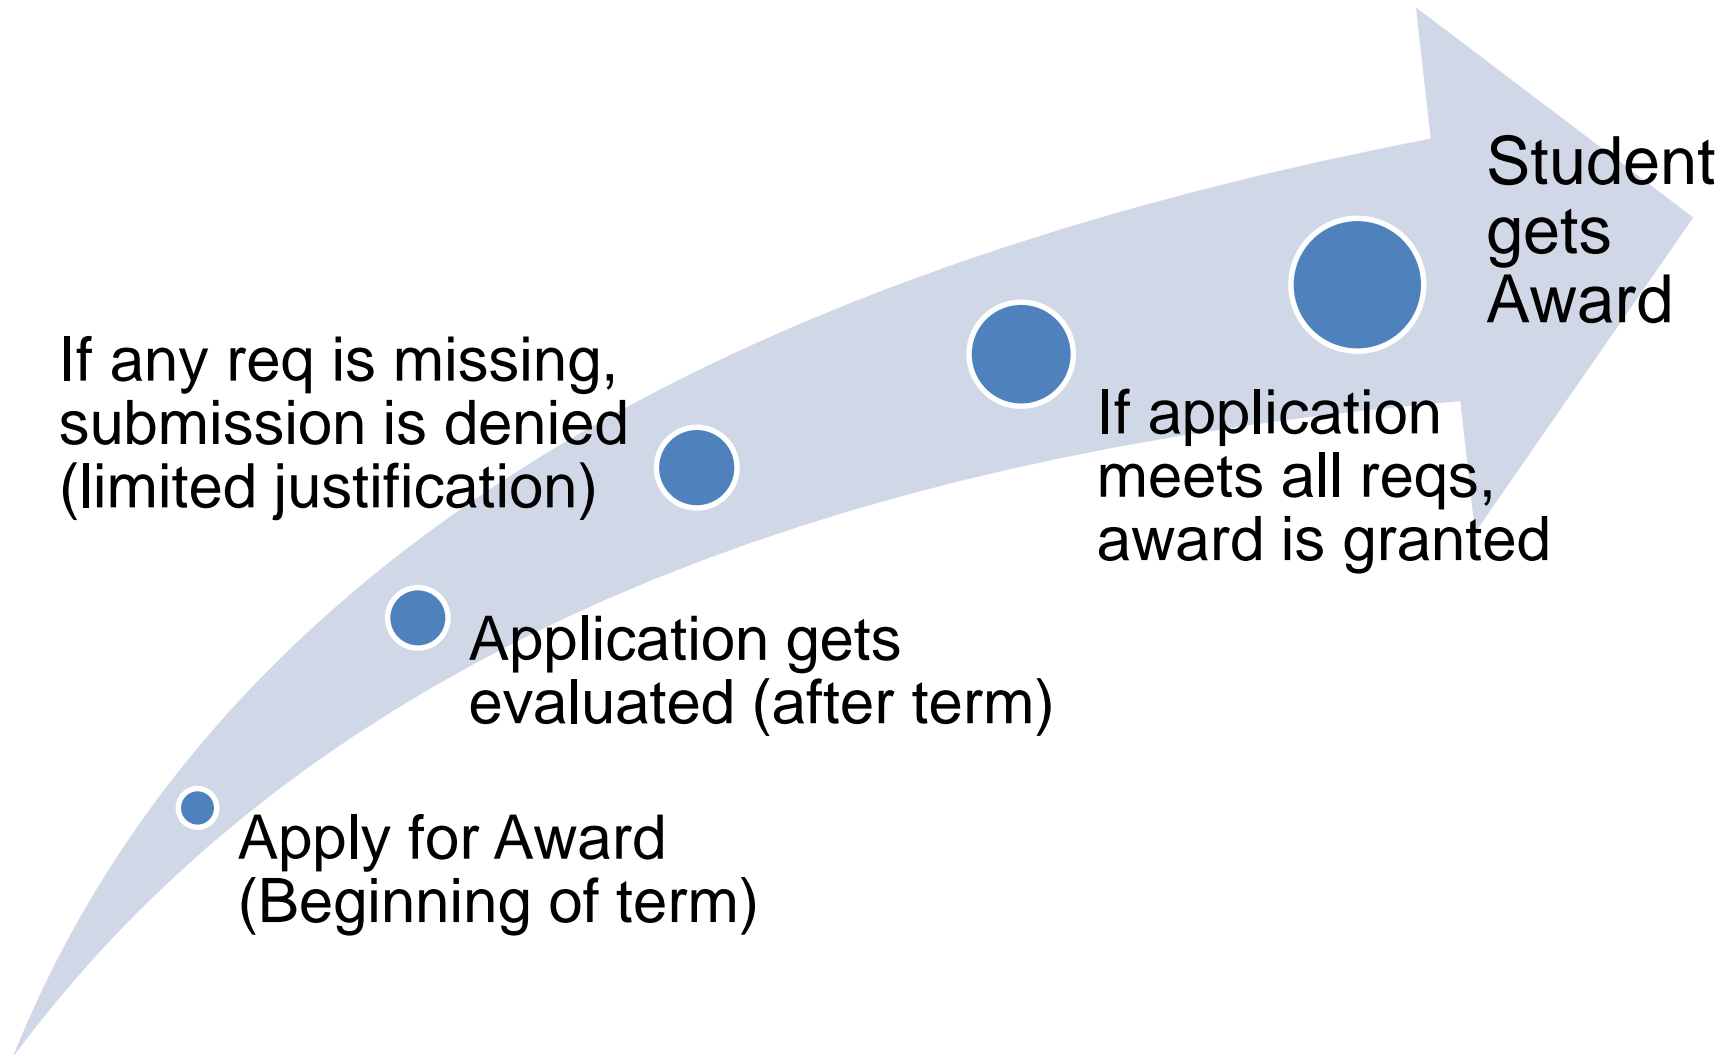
Apply for Award (Beginning of term)

Application gets evaluated (after term)

If any req is missing, submission is denied (limited justification)

If application meets all reqs, award is granted

Student gets Award